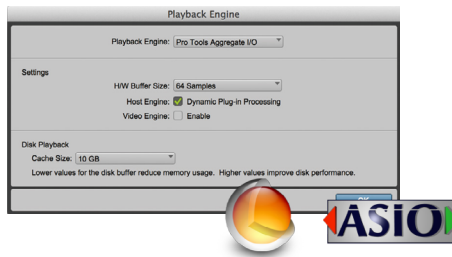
Playback Engine

Playback Engine: Pro Tools Aggregate I/O

Settings

H/W Buffer Size: 64 Samples

Host Engine: Dynamic Plug-in Processing

Video Engine: Enable

Disk Playback

Cache Size: 10 GB

Lower values for the disk buffer reduce memory usage. Higher values improve disk performance.

ASIO